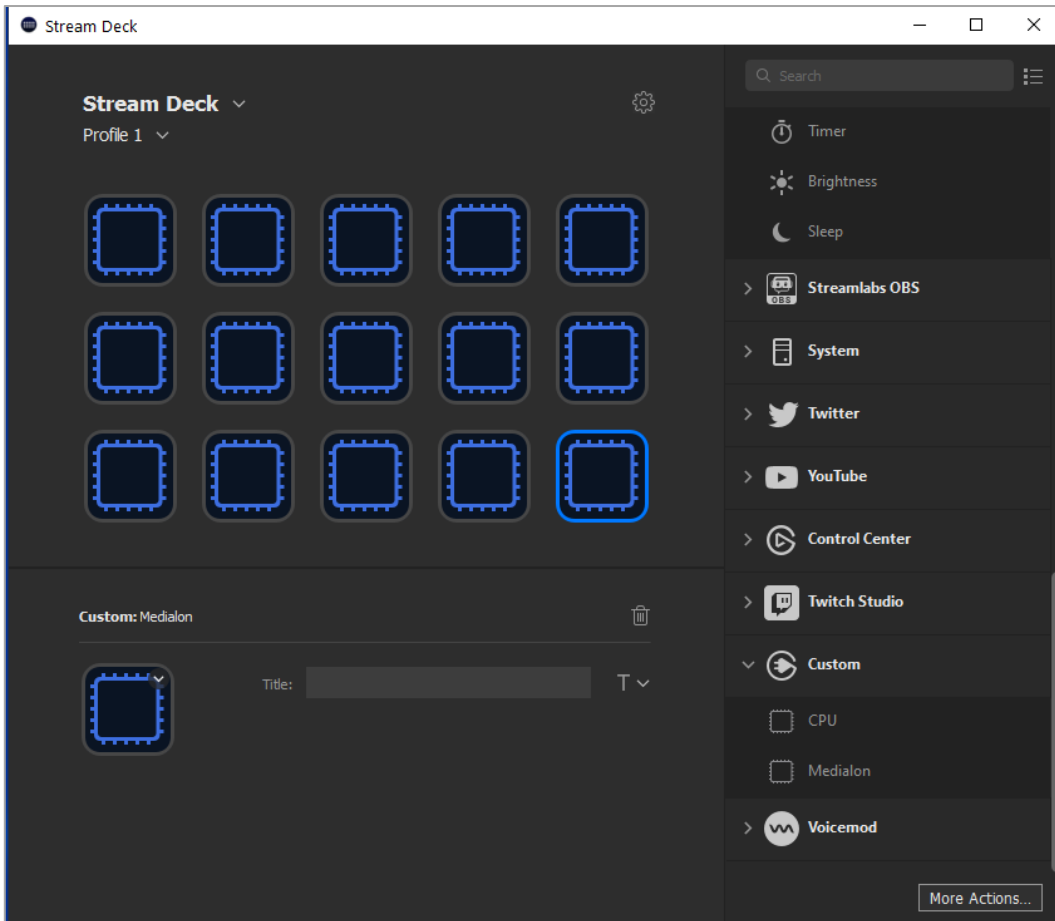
Stream Deck

Stream Deck
Profile 1

Custom: Medialon

Title:

T

Search

Timer
Brightness
Sleep
Streamlabs OBS
OBS
System
Twitter
YouTube
Control Center
Twitch Studio
Custom
CPU
Medialon
Voicemod

More Actions...